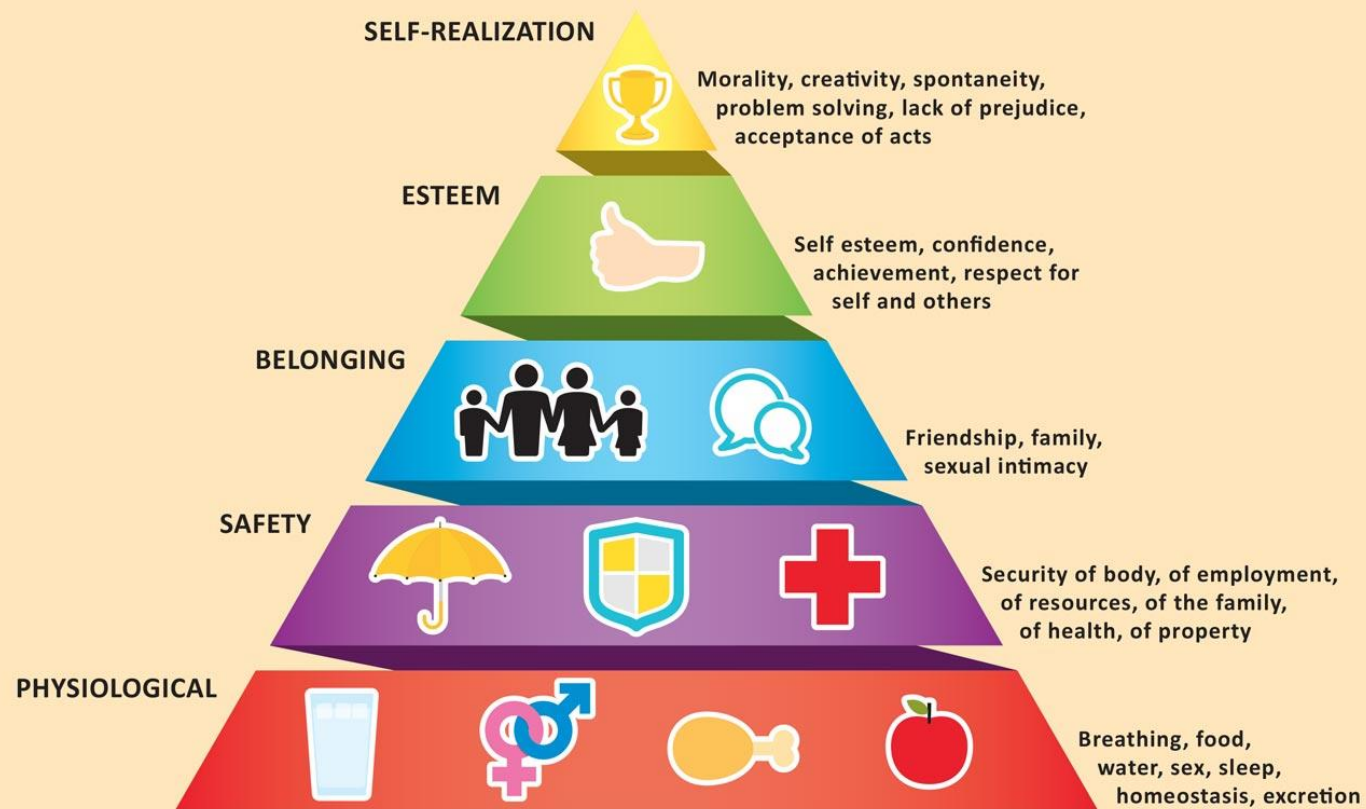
SELF-REALIZATION

Morality, creativity, spontaneity, problem solving, lack of prejudice, acceptance of acts

ESTEEM

Self esteem, confidence, achievement, respect for self and others

BELONGING

Friendship, family, sexual intimacy

SAFETY

Security of body, of employment, of resources, of the family, of health, of property

PHYSIOLOGICAL

Breathing, food, water, sex, sleep, homeostasis, excretion